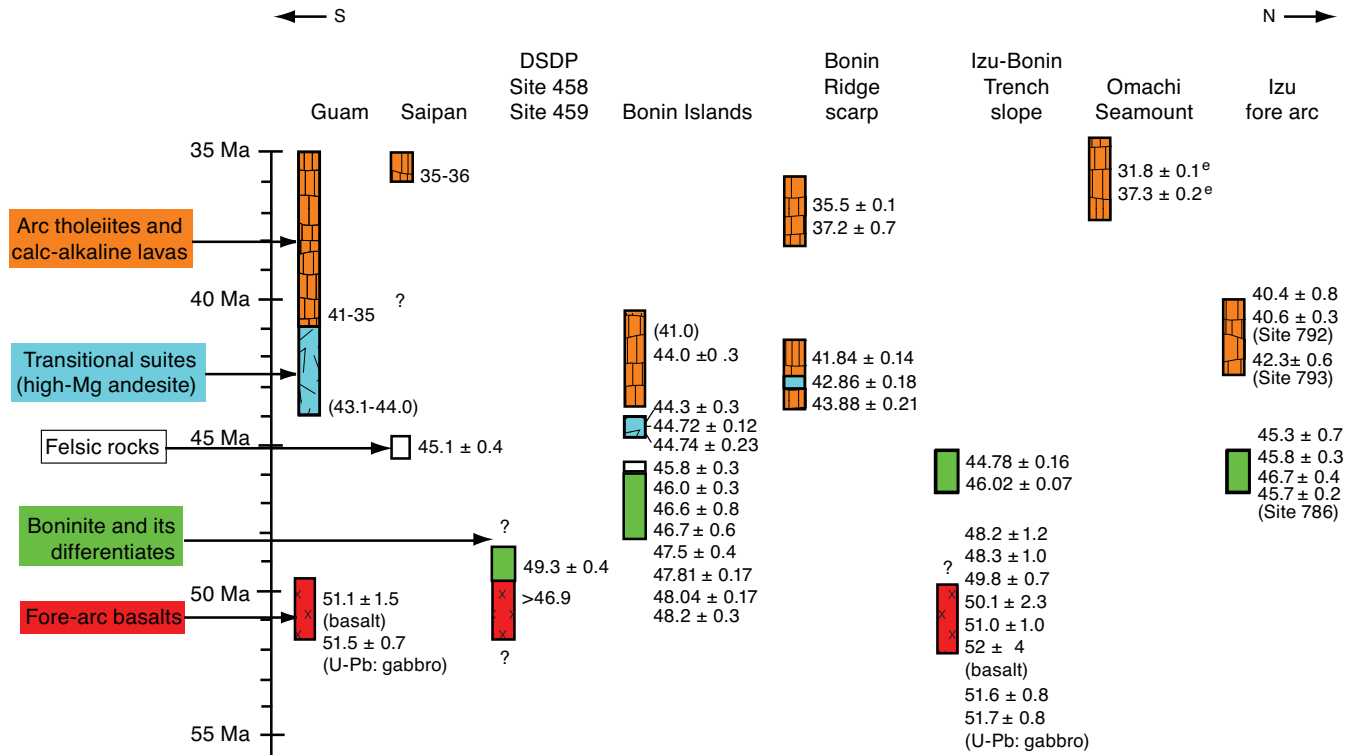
S

N

Guam

Saipan

DSDP Site 458 Site 459

Bonin Islands

Bonin Ridge scarp

Izu-Bonin Trench slope

Omachi Seamount

Izu fore arc

35 Ma

40 Ma

45 Ma

50 Ma

55 Ma

Arc tholeiites and calc-alkaline lavas

Transitional suites (high-Mg andesite)

Felsic rocks

Boninite and its differentiates

Fore-arc basalts

35-36

41-35

?

(43.1-44.0)

45.1 ± 0.4

51.1 ± 1.5 (basalt)
51.5 ± 0.7 (U-Pb: gabbro)

?

49.3 ± 0.4

>46.9

?

(41.0)
44.0 ±0 .3

44.3 ± 0.3
44.72 ± 0.12
44.74 ± 0.23

45.8 ± 0.3
46.0 ± 0.3
46.6 ± 0.8
46.7 ± 0.6
47.5 ± 0.4
47.81 ± 0.17
48.04 ± 0.17
48.2 ± 0.3

35.5 ± 0.1
37.2 ± 0.7

41.84 ± 0.14
42.86 ± 0.18
43.88 ± 0.21

44.78 ± 0.16
46.02 ± 0.07

48.2 ±1.2
48.3 ± 1.0
49.8 ± 0.7
?
50.1 ± 2.3
51.0 ± 1.0
52 ± 4 (basalt)
51.6 ± 0.8
51.7 ± 0.8 (U-Pb: gabbro)

31.8 ± 0.1$^{e}$
37.3 ± 0.2$^{e}$

40.4 ± 0.8
40.6 ± 0.3 (Site 792)
42.3± 0.6 (Site 793)

45.3 ± 0.7
45.8 ± 0.3
46.7 ± 0.4
45.7 ± 0.2 (Site 786)